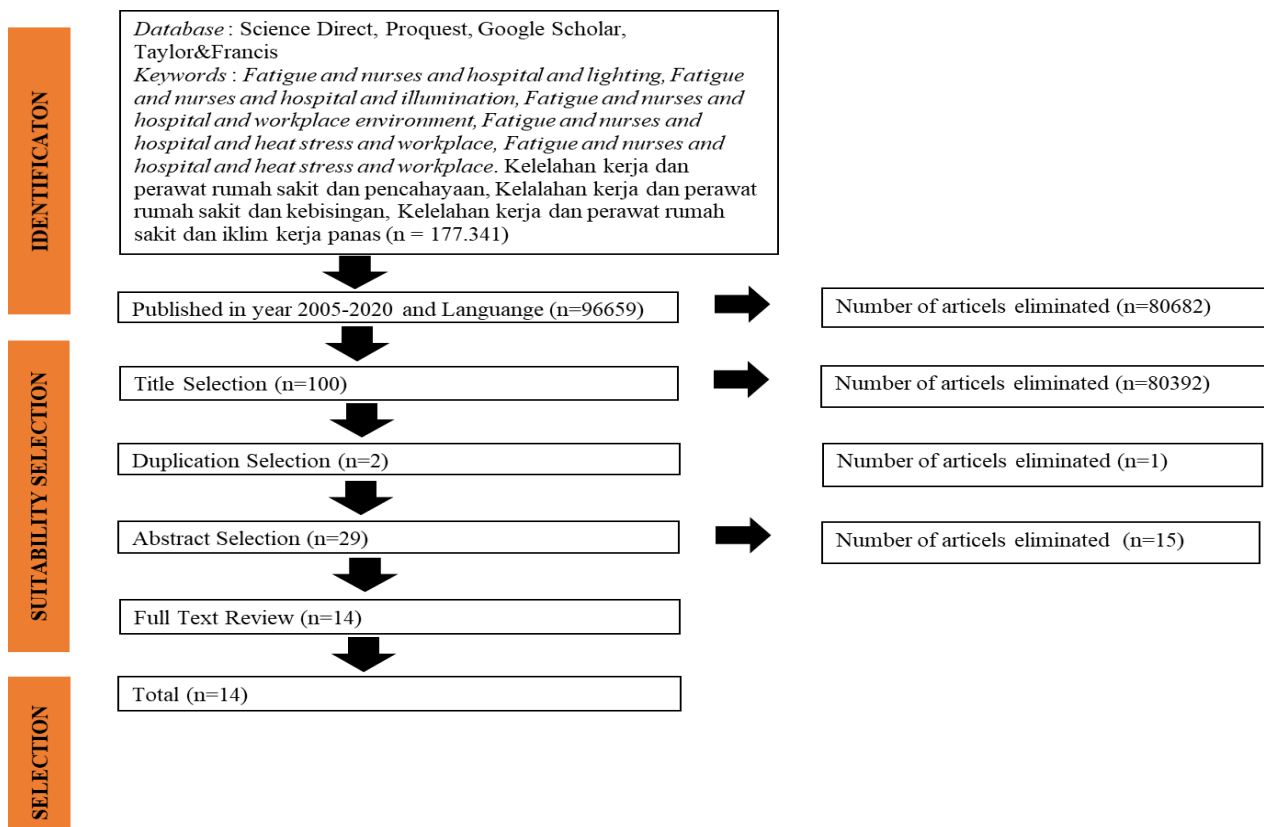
IDENTIFICATON

Database : Science Direct, Proquest, Google Scholar, Taylor&Francis
Keywords : Fatigue and nurses and hospital and lighting, Fatigue and nurses and hospital and illumination, Fatigue and nurses and hospital and workplace environment, Fatigue and nurses and hospital and heat stress and workplace, Fatigue and nurses and hospital and heat stress and workplace. Kelelahan kerja dan perawat rumah sakit dan pencahayaan, Kelalahan kerja dan perawat rumah sakit dan kebisingan, Kelelahan kerja dan perawat rumah sakit dan iklim kerja panas (n = 177.341)

Published in year 2005-2020 and Languange (n=96659)

Number of articels eliminated (n=80682)

SUITABILITY SELECTION

Title Selection (n=100)

Number of articels eliminated (n=80392)

Duplication Selection (n=2)

Number of articels eliminated (n=1)

Abstract Selection (n=29)

Number of articels eliminated (n=15)

Full Text Review (n=14)

SELECTION

Total (n=14)